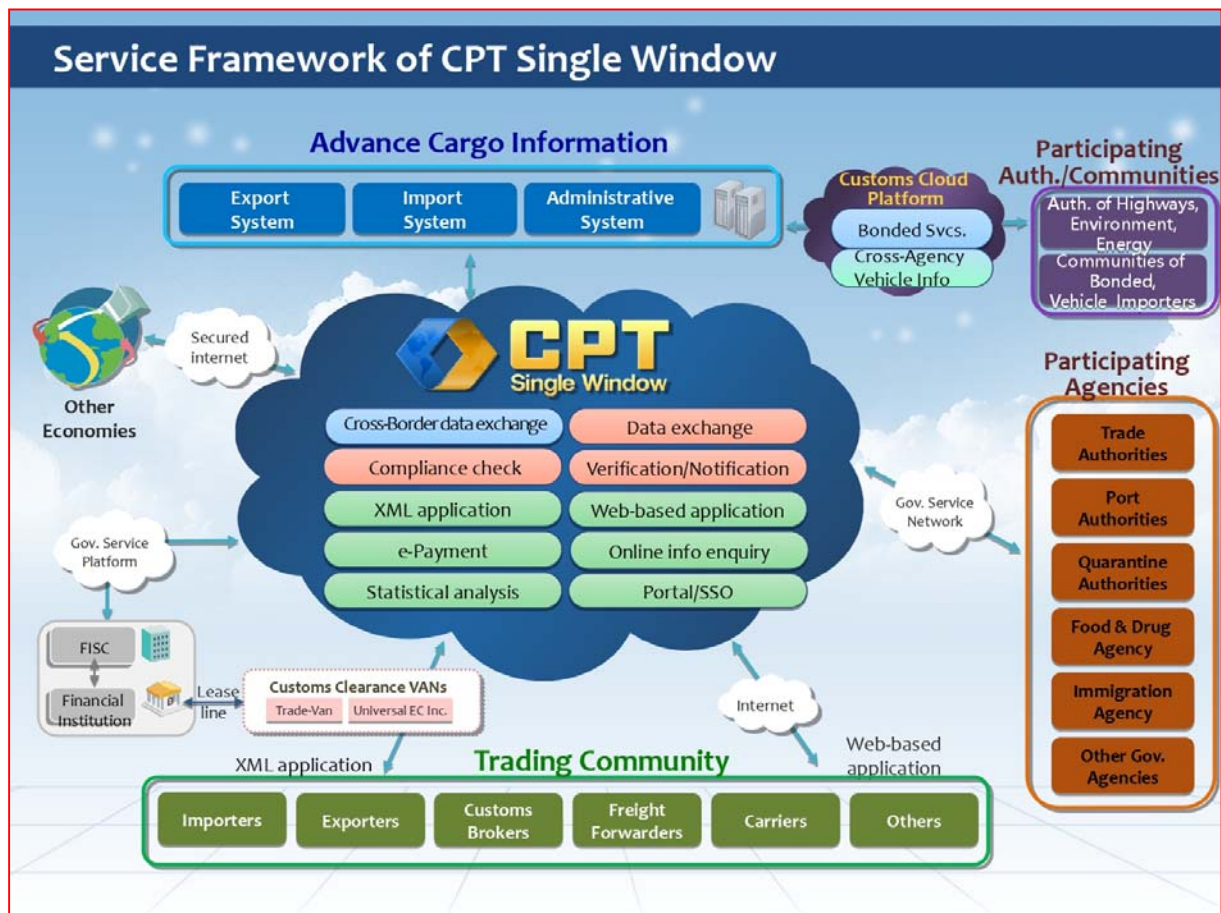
Service Framework of CPT Single Window

Advance Cargo Information

Export System

Import System

Administrative System

Customs Cloud Platform

Bonded Svcs.

Cross-Agency Vehicle Info

Participating Auth./Communities

Auth. of Highways, Environment, Energy

Communities of Bonded, Vehicle Importers

Secured internet

Other Economies

CPT Single Window

Cross-Border data exchange

Data exchange

Compliance check

Verification/Notification

XML application

Web-based application

e-Payment

Online info enquiry

Statistical analysis

Portal/SSO

Participating Agencies

Trade Authorities

Port Authorities

Quarantine Authorities

Food & Drug Agency

Immigration Agency

Other Gov. Agencies

Gov. Service Network

Gov. Service Platform

FISC

Financial Institution

Lease line

Customs Clearance VANs

Trade-Van

Universal EC Inc.

Internet

XML application

Web-based application

Trading Community

Importers

Exporters

Customs Brokers

Freight Forwarders

Carriers

Others